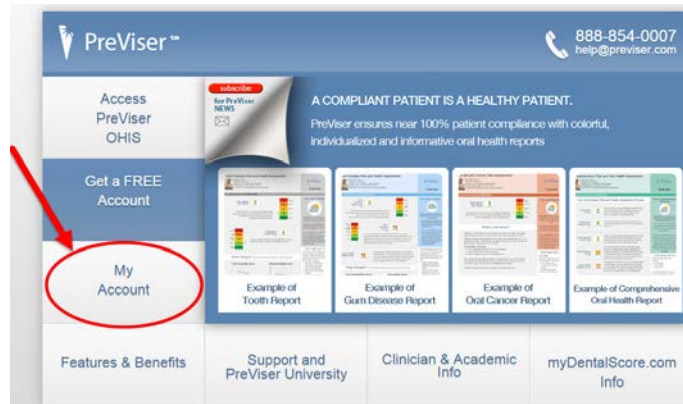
PreViser™

888-854-0007
help@previser.com

Access PreViser OHIS

subscribe
for PreViser NEWS

A COMPLIANT PATIENT IS A HEALTHY PATIENT.

PreViser ensures near 100% patient compliance with colorful, individualized and informative oral health reports

Get a FREE Account

My Account

Example of Tooth Report

Example of Gum Disease Report

Example of Oral Cancer Report

Example of Comprehensive Oral Health Report

Features & Benefits

Support and PreViser University

Clinician & Academic Info

myDentalScore.com Info